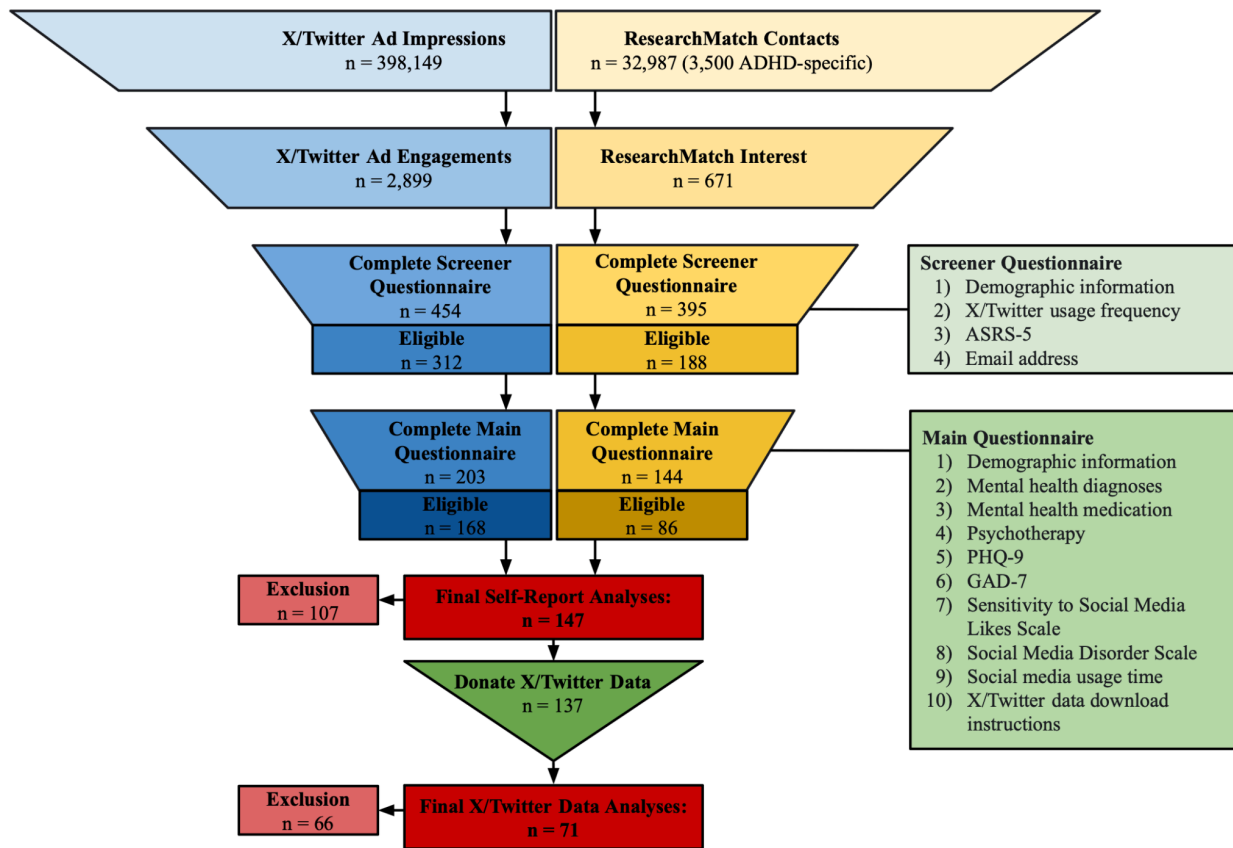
X/Twitter Ad Impressions
n = 398,149

ResearchMatch Contacts
n = 32,987 (3,500 ADHD-specific)

X/Twitter Ad Engagements
n = 2,899

ResearchMatch Interest
n = 671

Complete Screener Questionnaire
n = 454

Eligible
n = 312

Complete Screener Questionnaire
n = 395

Eligible
n = 188

Screener Questionnaire
1) Demographic information
2) X/Twitter usage frequency
3) ASRS-5
4) Email address

Complete Main Questionnaire
n = 203

Eligible
n = 168

Complete Main Questionnaire
n = 144

Eligible
n = 86

Main Questionnaire
1) Demographic information
2) Mental health diagnoses
3) Mental health medication
4) Psychotherapy
5) PHQ-9
6) GAD-7
7) Sensitivity to Social Media Likes Scale
8) Social Media Disorder Scale
9) Social media usage time
10) X/Twitter data download instructions

Exclusion
n = 107

Final Self-Report Analyses:
n = 147

Donate X/Twitter Data
n = 137

Exclusion
n = 66

Final X/Twitter Data Analyses:
n = 71